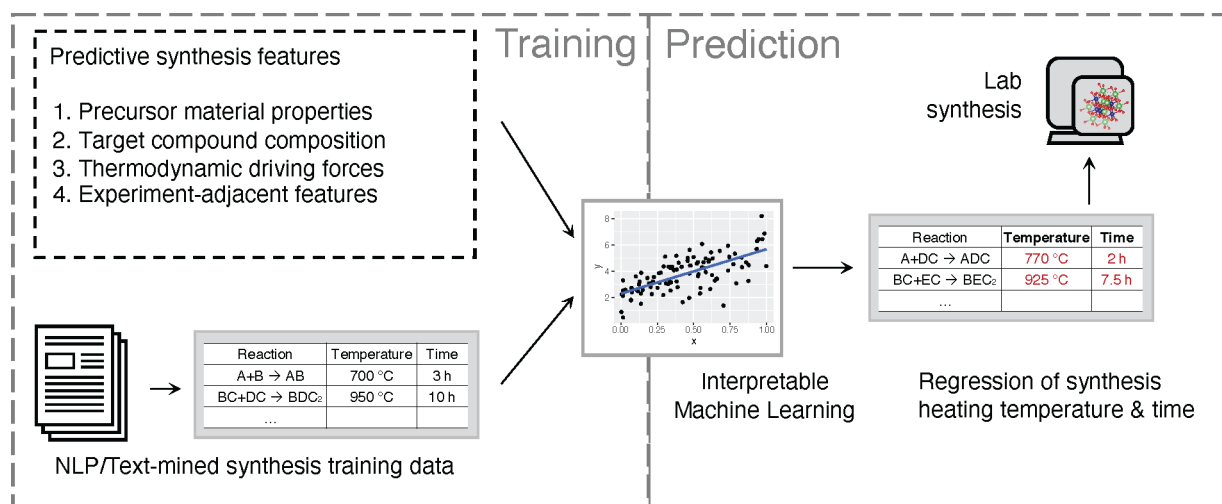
Training | Prediction

Predictive synthesis features

1. Precursor material properties
2. Target compound composition
3. Thermodynamic driving forces
4. Experiment-adjacent features

| Reaction | Temperature | Time |
|---|---|---|
| A+B → AB | 700 °C | 3 h |
| BC+DC → BDC$_2$ | 950 °C | 10 h |
| ... | | |

NLP/Text-mined synthesis training data

8
6
4
2
y
0.00 0.25 0.50 0.75 1.00
x

Interpretable Machine Learning

Lab synthesis

| Reaction | Temperature | Time |
|---|---|---|
| A+DC → ADC | 770 °C | 2 h |
| BC+EC → BEC$_2$ | 925 °C | 7.5 h |
| ... | | |

Regression of synthesis heating temperature & time